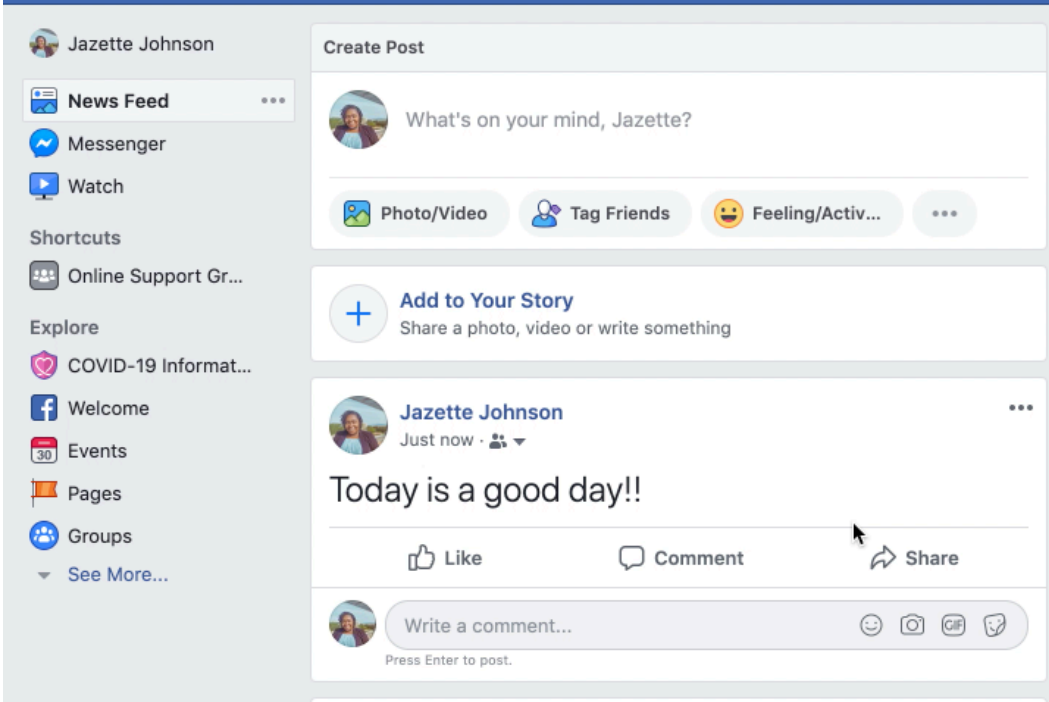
Jazette Johnson
News Feed
Messenger
Watch
Shortcuts
Online Support Gr...
Explore
COVID-19 Informat...
Welcome
30 Events
Pages
Groups
See More...

Create Post
What's on your mind, Jazette?
Photo/Video
Tag Friends
Feeling/Activ...

Add to Your Story
Share a photo, video or write something

Jazette Johnson
Just now ·
Today is a good day!!
Like
Comment
Share
Write a comment...
GIF
Press Enter to post.